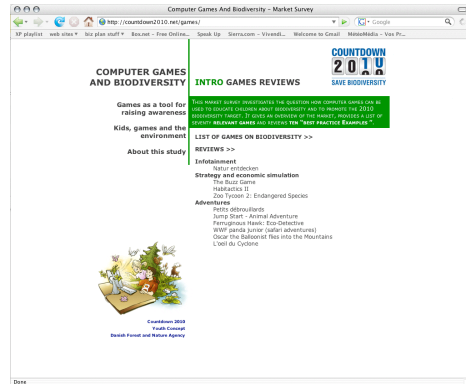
Computer Games And Biodiversity – Market Survey

http://countdown2010.net/games/

Google

XP playlist web sites ▾ biz plan stuff ▾ Box.net – Free Online... Speak Up Sierra.com – Vivendi... Welcome to Gmail MétéoMédia – Vos Pr...

COMPUTER GAMES AND BIODIVERSITY

Games as a tool for raising awareness

Kids, games and the environment

About this study

INTRO GAMES REVIEWS

COUNTDOWN 2010 SAVE BIODIVERSITY

This market survey investigates the question how computer games can be used to educate children about biodiversity and to promote the 2010 biodiversity target. It gives an overview of the market, provides a list of seventy relevant games and reviews ten "best practice Examples".

LIST OF GAMES ON BIODIVERSITY >>

REVIEWS >>

Infotainment
Natur entdecken
Strategy and economic simulation
The Buzz Game
Habitactics II
Zoo Tycoon 2: Endangered Species
Adventures
Petits débrouillards
Jump Start - Animal Adventure
Ferruginous Hawk: Eco-Detective
WWF panda junior (safari adventures)
Oscar the Balloonist flies into the Mountains
L'oeil du Cyclone

Countdown 2010
Youth Concept
Danish Forest and Nature Agency

Done